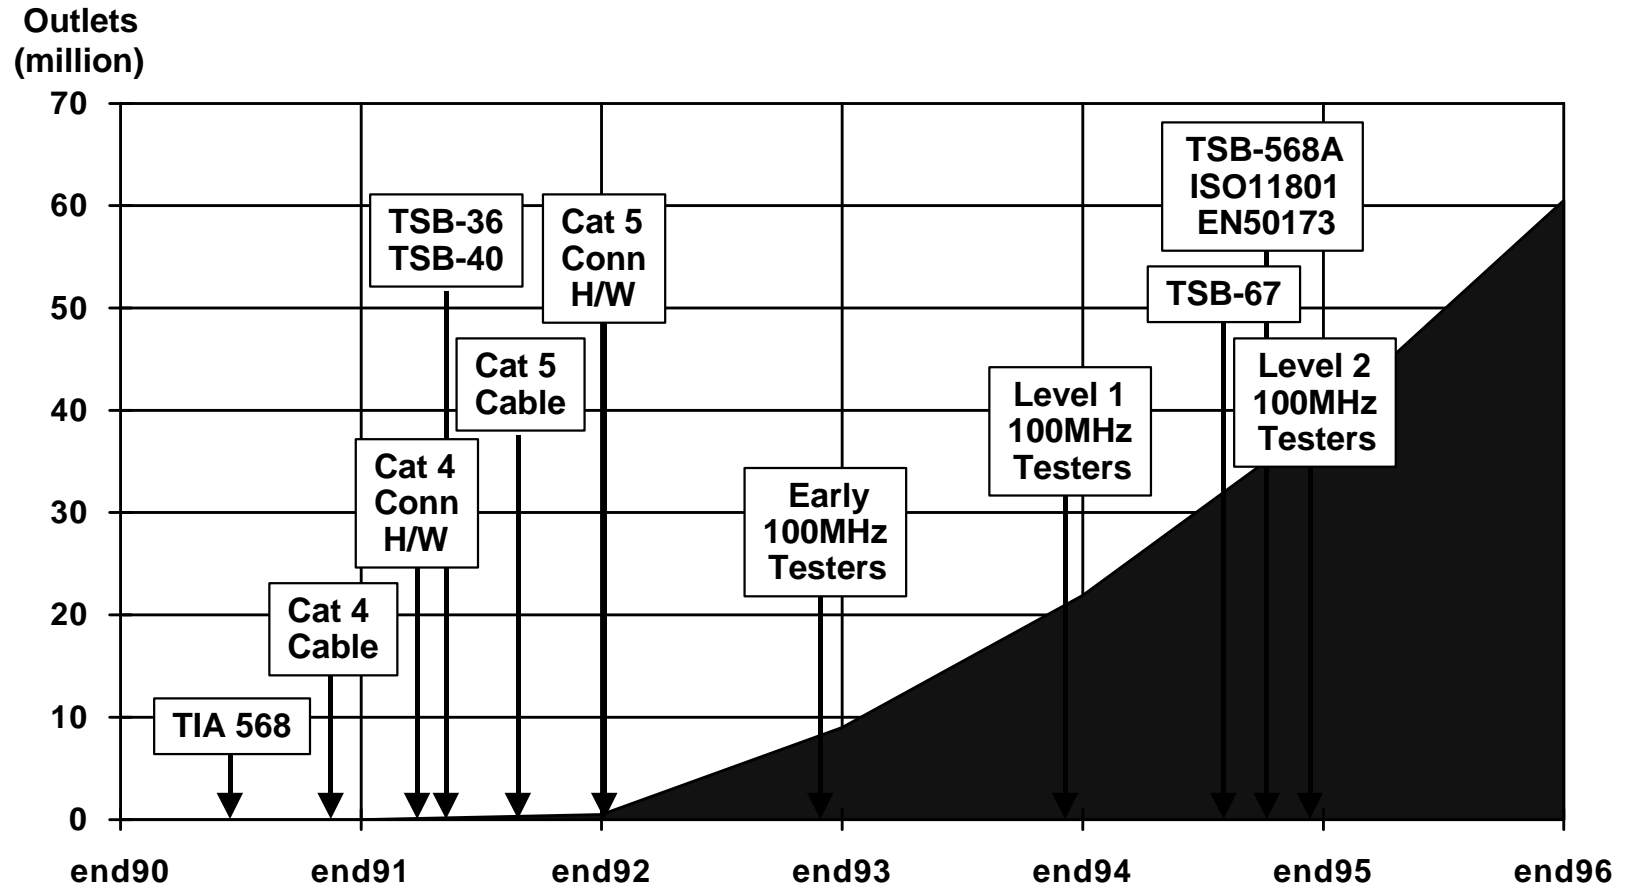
Outlets (million)

70
60
50
40
30
20
10
0

TIA 568

Cat 4 Cable

Cat 4 Conn H/W

TSB-36 TSB-40

Cat 5 Cable

Cat 5 Conn H/W

Early 100MHz Testers

Level 1 100MHz Testers

TSB-67

TSB-568A ISO11801 EN50173

Level 2 100MHz Testers

end90 end91 end92 end93 end94 end95 end96